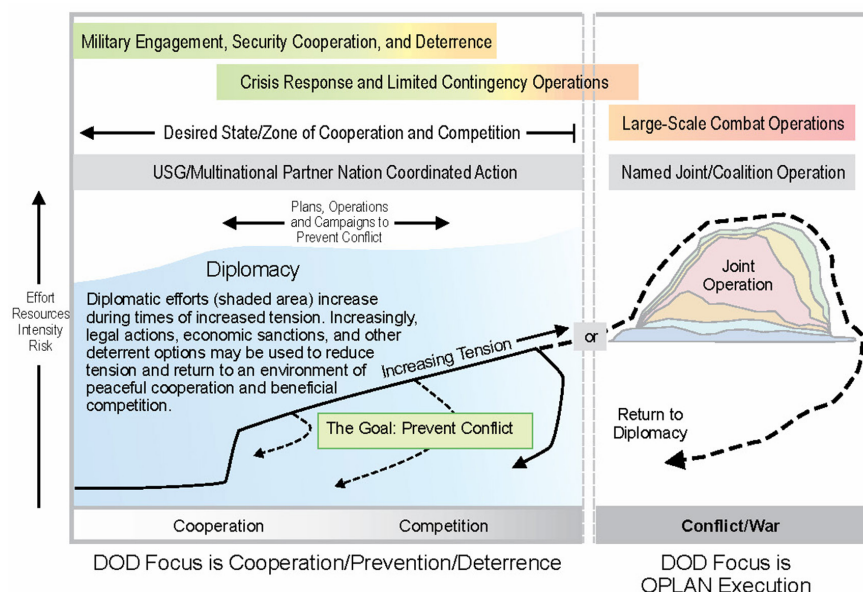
Military Engagement, Security Cooperation, and Deterrence

Crisis Response and Limited Contingency Operations

Desired State/Zone of Cooperation and Competition

Large-Scale Combat Operations

USG/Multinational Partner Nation Coordinated Action

Named Joint/Coalition Operation

Plans, Operations and Campaigns to Prevent Conflict

Effort
Resources
Intensity
Risk

Diplomacy

Diplomatic efforts (shaded area) increase during times of increased tension. Increasingly, legal actions, economic sanctions, and other deterrent options may be used to reduce tension and return to an environment of peaceful cooperation and beneficial competition.

Increasing Tension

or

Joint Operation

The Goal: Prevent Conflict

Return to Diplomacy

Cooperation

Competition

Conflict/War

DOD Focus is Cooperation/Prevention/Deterrence

DOD Focus is OPLAN Execution